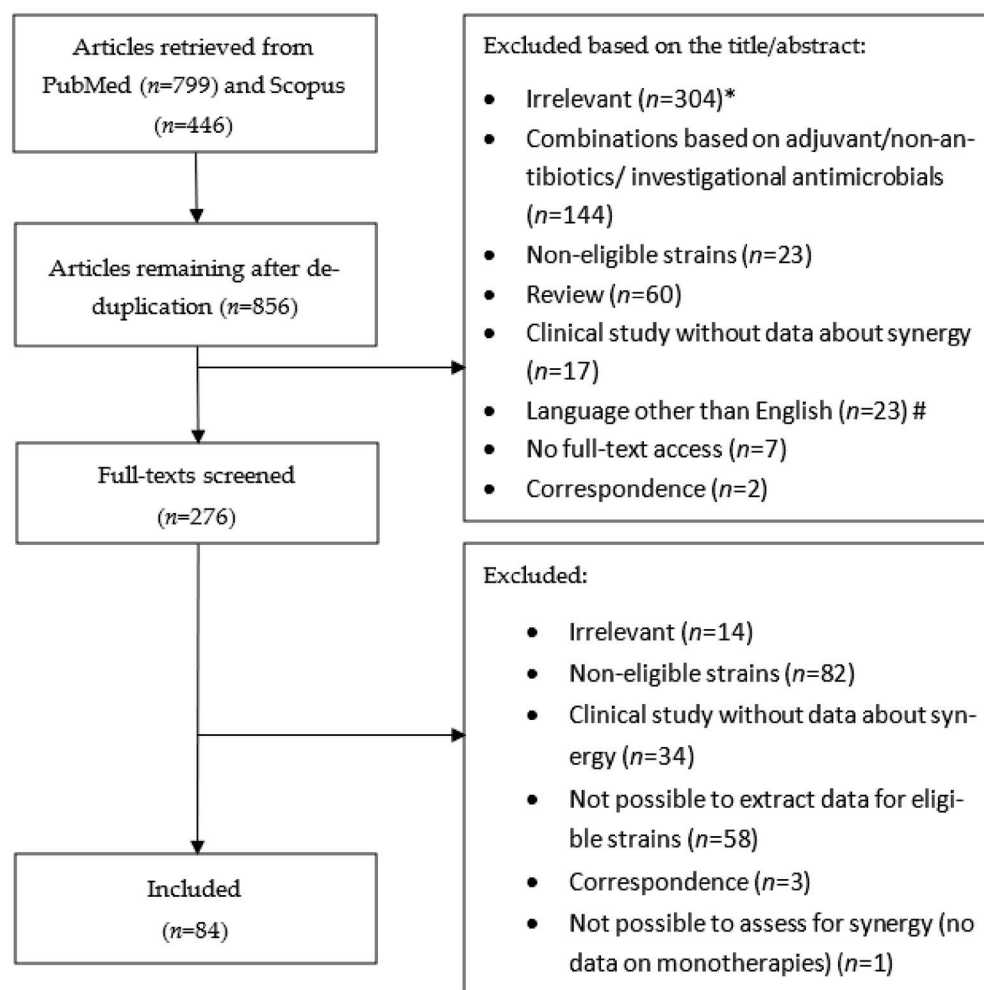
Articles retrieved from PubMed ($n$=799) and Scopus ($n$=446)

Articles remaining after deduplication ($n$=856)

Full-texts screened ($n$=276)

Included ($n$=84)

Excluded based on the title/abstract:

- Irrelevant ($n$=304)*
- Combinations based on adjuvant/non-antibiotics/ investigational antimicrobials ($n$=144)
- Non-eligible strains ($n$=23)
- Review ($n$=60)
- Clinical study without data about synergy ($n$=17)
- Language other than English ($n$=23) #
- No full-text access ($n$=7)
- Correspondence ($n$=2)

Excluded:

- Irrelevant ($n$=14)
- Non-eligible strains ($n$=82)
- Clinical study without data about synergy ($n$=34)
- Not possible to extract data for eligible strains ($n$=58)
- Correspondence ($n$=3)
- Not possible to assess for synergy (no data on monotherapies) ($n$=1)